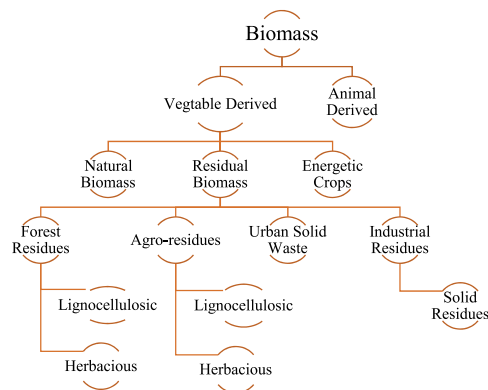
Biomass

Vegtable Derived

Animal Derived

Natural Biomass

Residual Biomass

Energetic Crops

Forest Residues

Agro-residues

Urban Solid Waste

Industrial Residues

Lignocellulosic

Herbacious

Lignocellulosic

Herbacious

Solid Residues